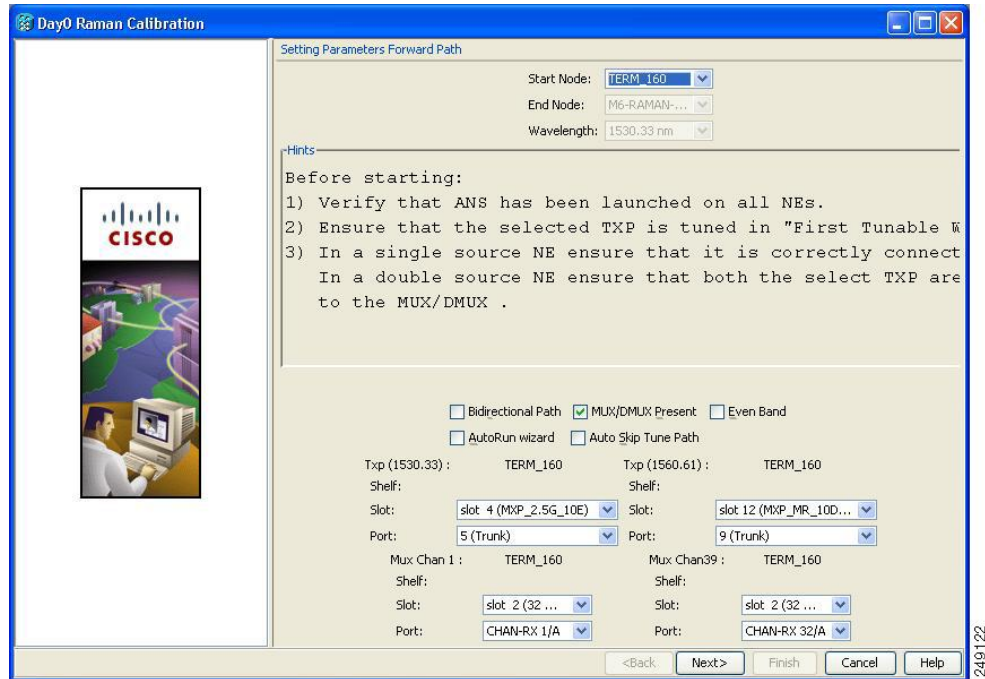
Day0 Raman Calibration

CISCO

Setting Parameters Forward Path

Start Node: TERM_160
End Node: M6-RAMAN-...
Wavelength: 1530.33 nm

Hints

Before starting:
1) Verify that ANS has been launched on all NEs.
2) Ensure that the selected TXP is tuned in "First Tunable W
3) In a single source NE ensure that it is correctly connect
In a double source NE ensure that both the select TXP are
to the MUX/DMUX .

Bidirectional Path
MUX/DMUX Present
Even Band
AutoRun wizard
Auto Skip Tune Path

Txp (1530.33) : TERM_160
Shelf:
Slot: slot 4 (MXP_2.5G_10E)
Port: 5 (Trunk)
Txp (1560.61) : TERM_160
Shelf:
Slot: slot 12 (MXP_MR_10D...
Port: 9 (Trunk)

Mux Chan 1 : TERM_160
Shelf:
Slot: slot 2 (32 ...
Port: CHAN-RX 1/A
Mux Chan39 : TERM_160
Shelf:
Slot: slot 2 (32 ...
Port: CHAN-RX 32/A

<Back Next> Finish Cancel Help

249122